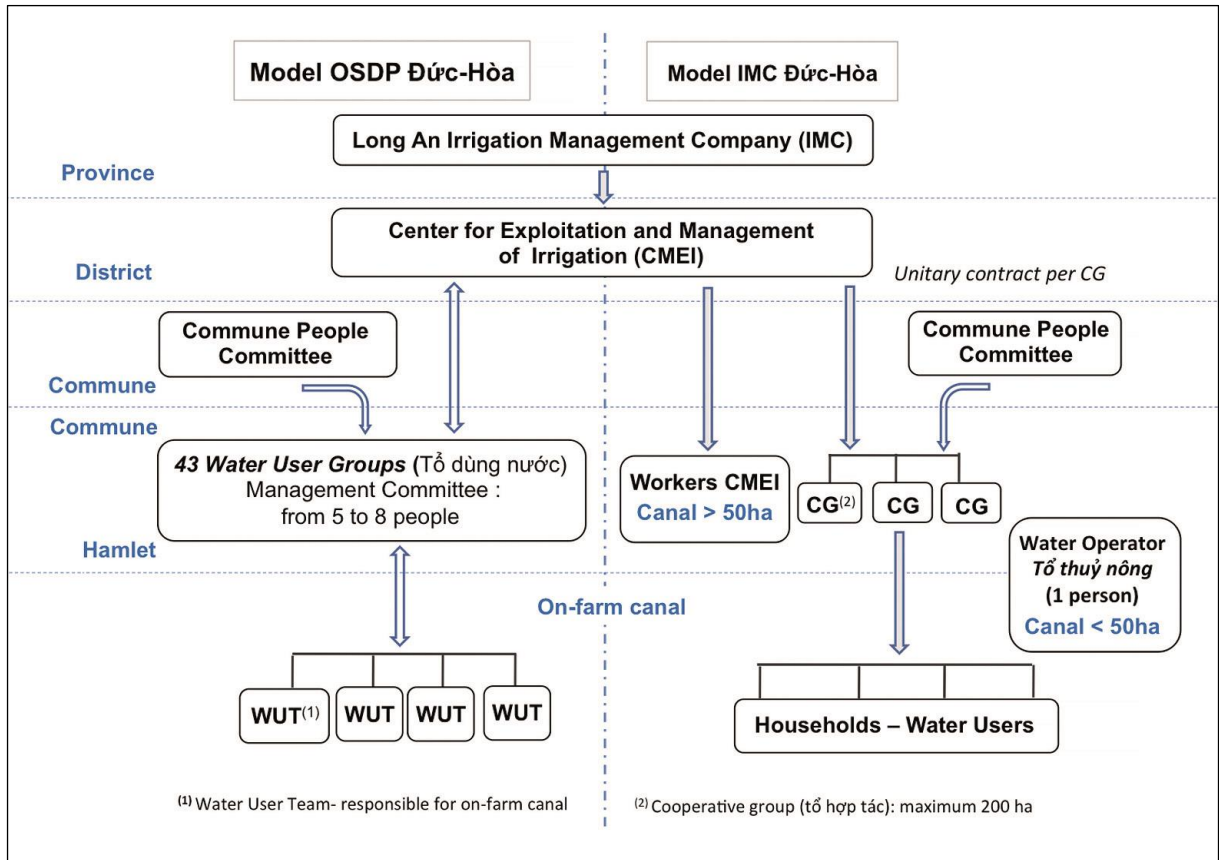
Model OSDP Đức-Hòa

Model IMC Đức-Hòa

Long An Irrigation Management Company (IMC)

Province

Center for Exploitation and Management of Irrigation (CMEI)

District

Unitary contract per CG

Commune People Committee

Commune People Committee

Commune

Commune

*43 Water User Groups* (Tổ dùng nước) Management Committee : from 5 to 8 people

Workers CMEI Canal > 50ha

CG$^{(2)}$

CG

CG

Hamlet

Water Operator *Tổ thuỷ nông* (1 person) Canal < 50ha

On-farm canal

WUT$^{(1)}$

WUT

WUT

WUT

Households – Water Users

$^{(1)}$ Water User Team- responsible for on-farm canal

$^{(2)}$ Cooperative group (tổ hợp tác): maximum 200 ha